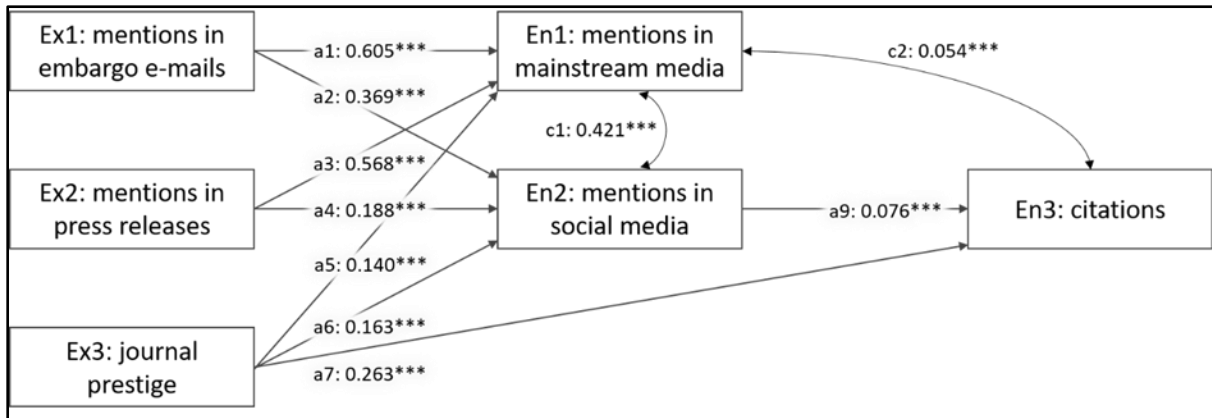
Ex1: mentions in embargo e-mails

a1: 0.605***

a2: 0.369***

En1: mentions in mainstream media

c2: 0.054***

c1: 0.421***

a3: 0.568***

Ex2: mentions in press releases

a4: 0.188***

En2: mentions in social media

a9: 0.076***

En3: citations

a5: 0.140***

a6: 0.163***

Ex3: journal prestige

a7: 0.263***